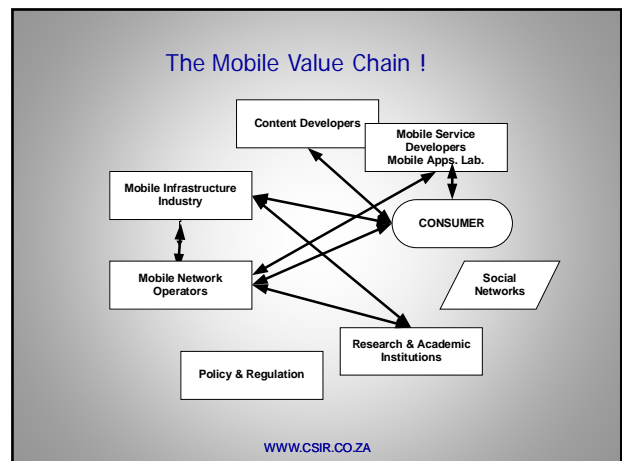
The Mobile Value Chain !

Content Developers

Mobile Service Developers Mobile Apps. Lab.

Mobile Infrastructure Industry

CONSUMER

Mobile Network Operators

Social Networks

Research & Academic Institutions

Policy & Regulation

WWW.CSIR.CO.ZA